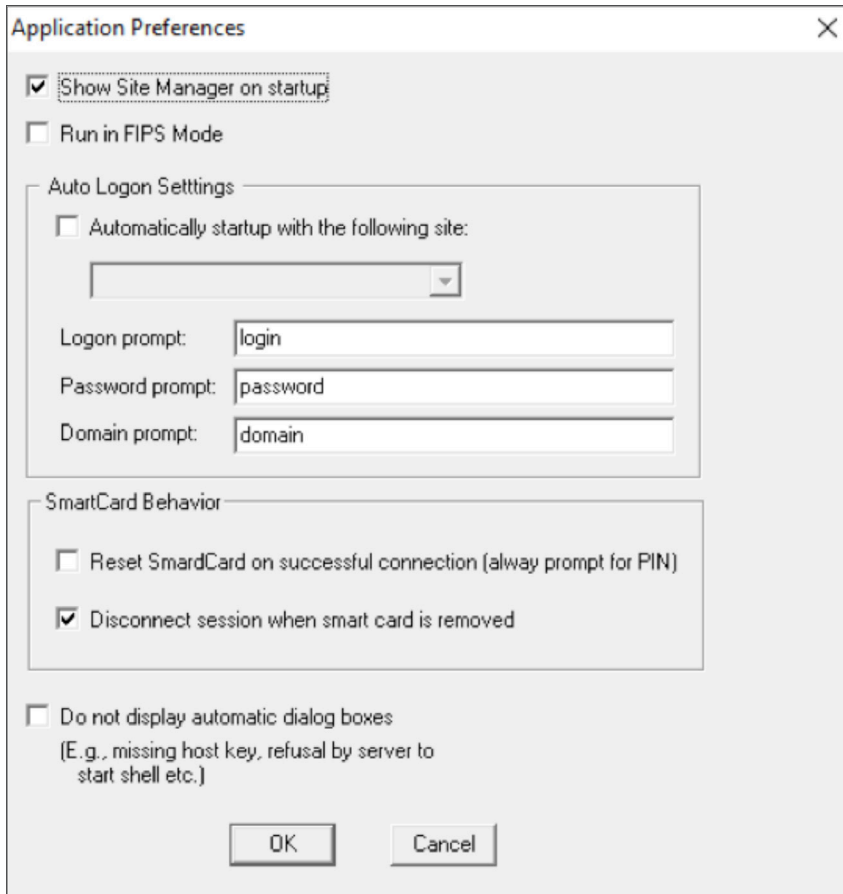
Application Preferences

×

☑ Show Site Manager on startup

☐ Run in FIPS Mode

Auto Logon Setttings

☐ Automatically startup with the following site:

Logon prompt: login

Password prompt: password

Domain prompt: domain

SmartCard Behavior

☐ Reset SmardCard on successful connection (alway prompt for PIN)

☑ Disconnect session when smart card is removed

☐ Do not display automatic dialog boxes
(E.g., missing host key, refusal by server to start shell etc.)

OK

Cancel